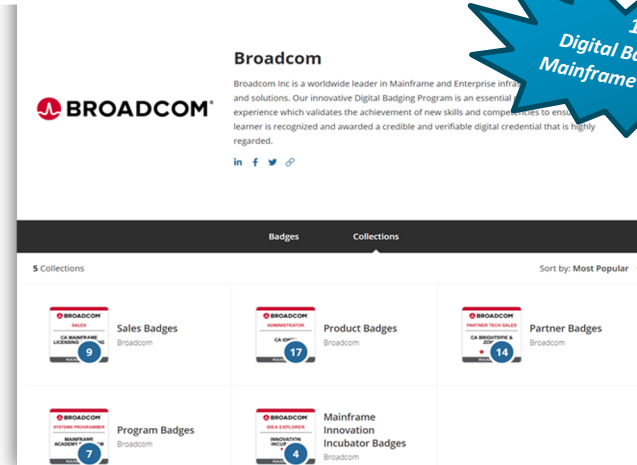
Broadcom

Broadcom Inc is a worldwide leader in Mainframe and Enterprise infra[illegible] and solutions. Our innovative Digital Badging Program is an essential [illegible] experience which validates the achievement of new skills and competencies to ens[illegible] learner is recognized and awarded a credible and verifiable digital credential that is highly regarded.

1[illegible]
Digital B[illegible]
Mainframe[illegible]

BROADCOM

Badges Collections

5 Collections

Sort by: Most Popular

BROADCOM
SALES
CA MAINFRAME LICENSING
9
Sales Badges
Broadcom

BROADCOM
ADMINISTRATOR
CA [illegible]
17
Product Badges
Broadcom

BROADCOM
PARTNER TECH SALES
CA BRIGHTSIDE & ZO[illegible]
14
Partner Badges
Broadcom

BROADCOM
SYSTEMS PROGRAMMER
MAINFRAME ACADEMY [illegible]
7
Program Badges
Broadcom

BROADCOM
IDEA EXPLORER
INNOVATION INCUB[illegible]
4
Mainframe Innovation Incubator Badges
Broadcom